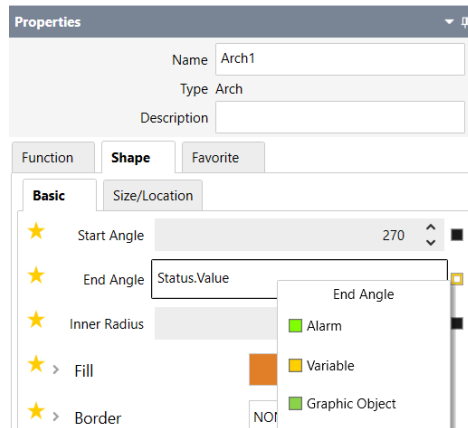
Properties

Name Arch1
Type Arch
Description

Function
Shape
Favorite

Basic
Size/Location

Start Angle 270
End Angle Status.Value
Inner Radius
Fill
Border NON

End Angle
Alarm
Variable
Graphic Object